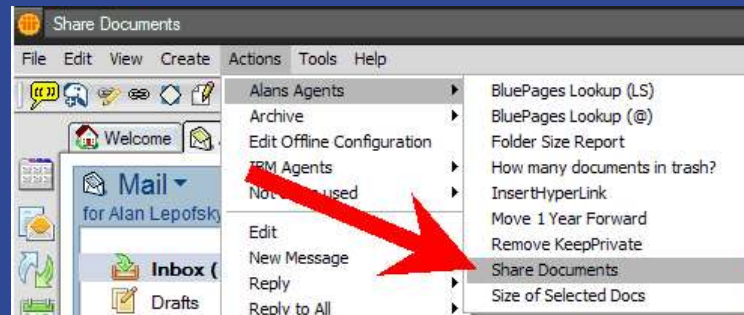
Share Documents

File Edit View Create Actions Tools Help

Welcome

Mail
for Alan Lepofsky

Inbox (
Drafts

Alans Agents
Archive
Edit Offline Configuration
IBM Agents
Not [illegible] used
Edit
New Message
Reply
Reply to All

BluePages Lookup (LS)
BluePages Lookup (@)
Folder Size Report
How many documents in trash?
InsertHyperLink
Move 1 Year Forward
Remove KeepPrivate
Share Documents
Size of Selected Docs